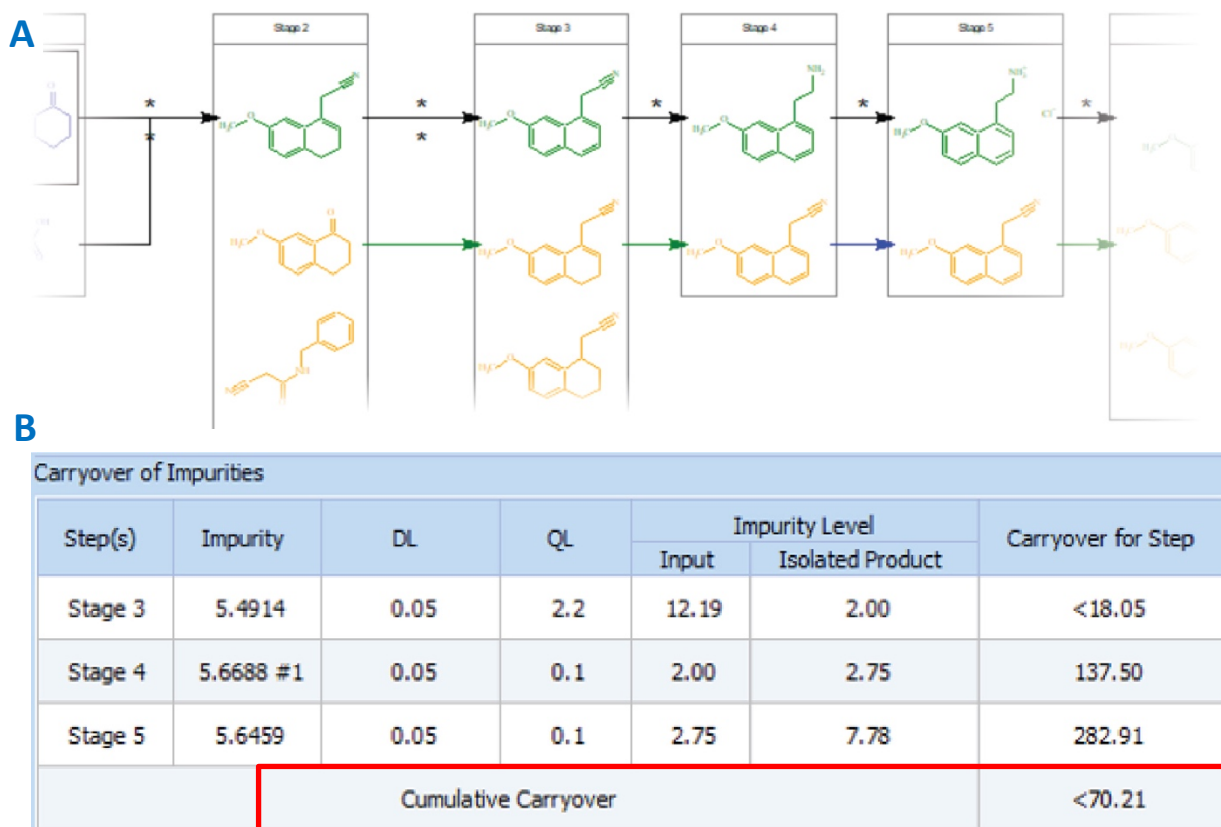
A

Stage 2

Stage 3

Stage 4

Stage 5

*
*

*
*

*

*

*

$H_3C$

$NH_2$

$NH_3^+$

$Cl^-$

B

Carryover of Impurities

<table>
<tr><th rowspan="2">Step(s)</th><th rowspan="2">Impurity</th><th rowspan="2">DL</th><th rowspan="2">QL</th><th colspan="2">Impurity Level</th><th rowspan="2">Carryover for Step</th></tr>
<tr><th>Input</th><th>Isolated Product</th></tr>
<tr><td>Stage 3</td><td>5.4914</td><td>0.05</td><td>2.2</td><td>12.19</td><td>2.00</td><td><18.05</td></tr>
<tr><td>Stage 4</td><td>5.6688 #1</td><td>0.05</td><td>0.1</td><td>2.00</td><td>2.75</td><td>137.50</td></tr>
<tr><td>Stage 5</td><td>5.6459</td><td>0.05</td><td>0.1</td><td>2.75</td><td>7.78</td><td>282.91</td></tr>
<tr><td></td><td colspan="5">Cumulative Carryover</td><td><70.21</td></tr>
</table>